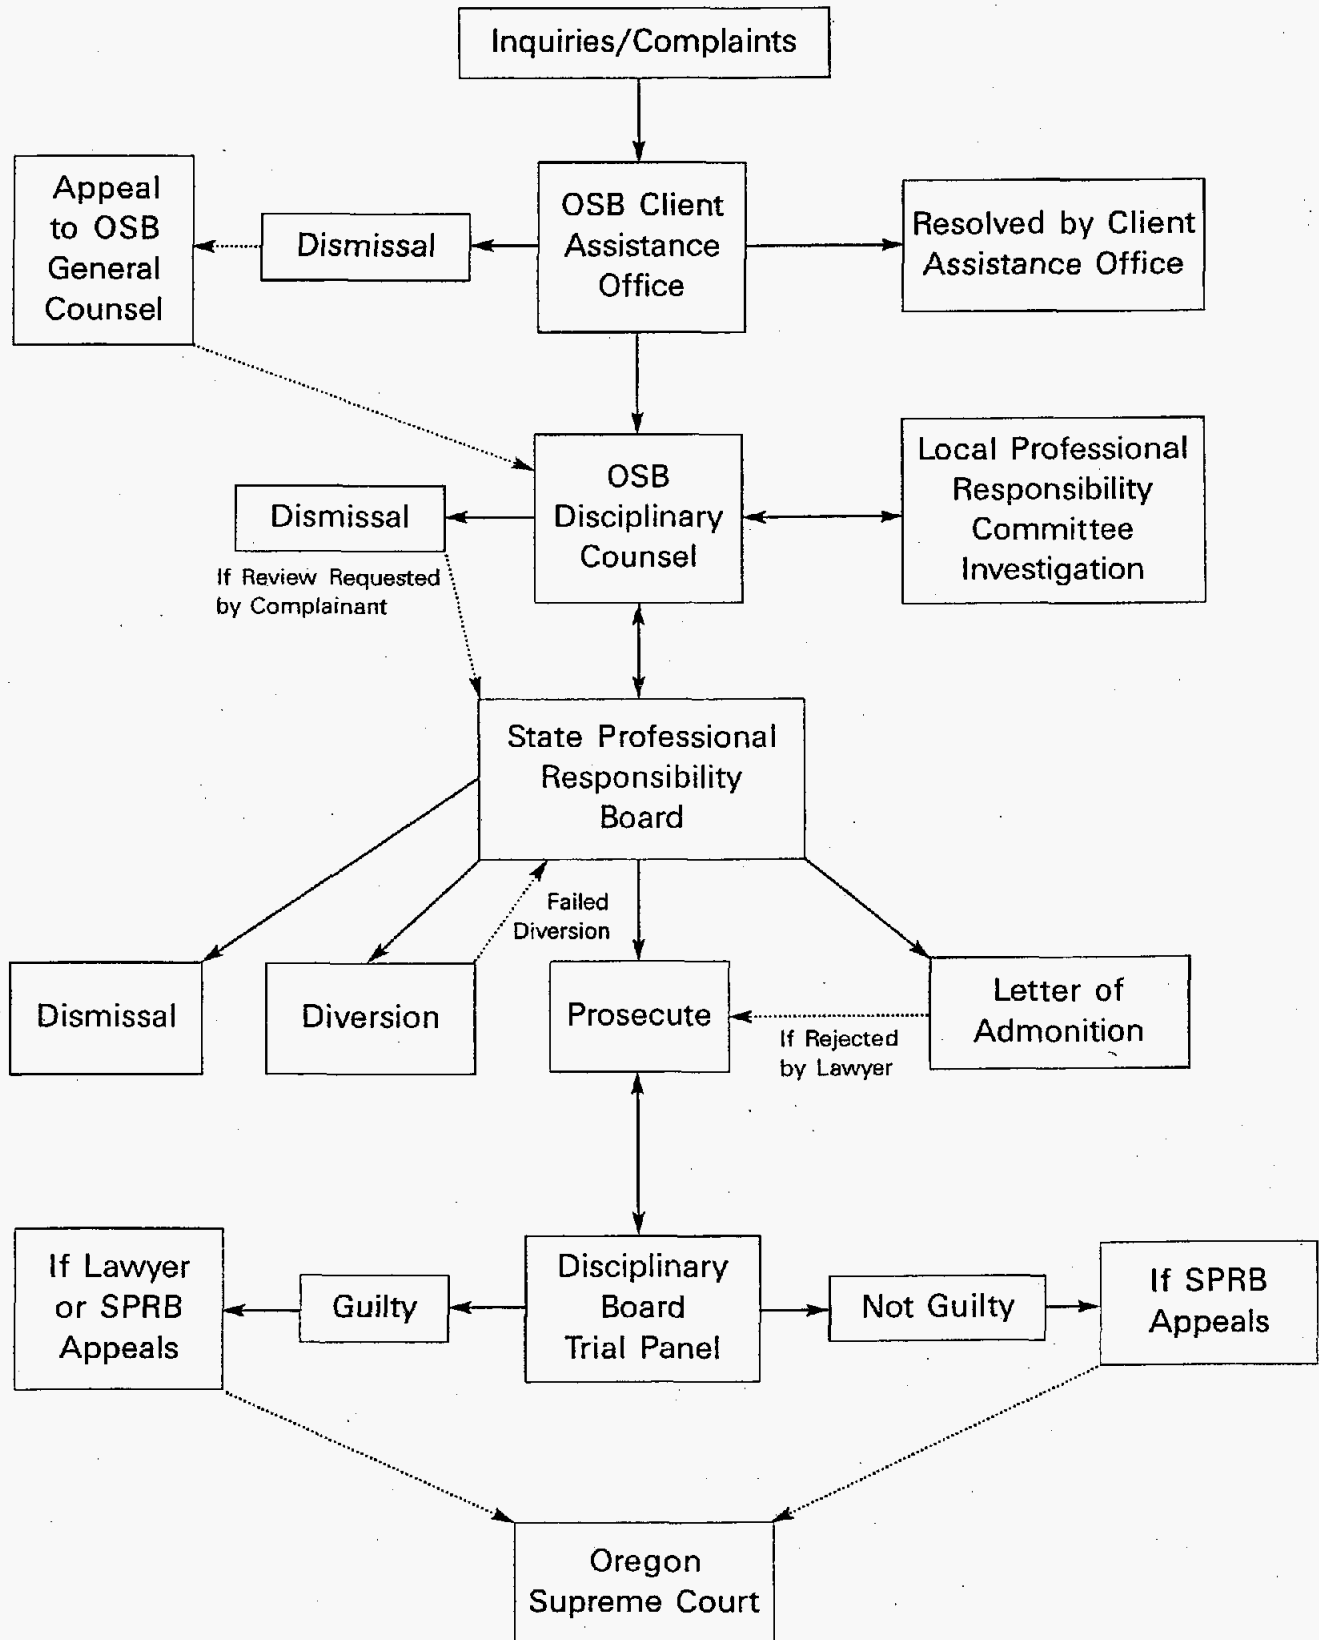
Inquiries/Complaints

Appeal to OSB General Counsel

Dismissal

OSB Client Assistance Office

Resolved by Client Assistance Office

Dismissal

If Review Requested by Complainant

OSB Disciplinary Counsel

Local Professional Responsibility Committee Investigation

State Professional Responsibility Board

Failed Diversion

Dismissal

Diversion

Prosecute

Letter of Admonition

If Rejected by Lawyer

If Lawyer or SPRB Appeals

Guilty

Disciplinary Board Trial Panel

Not Guilty

If SPRB Appeals

Oregon Supreme Court